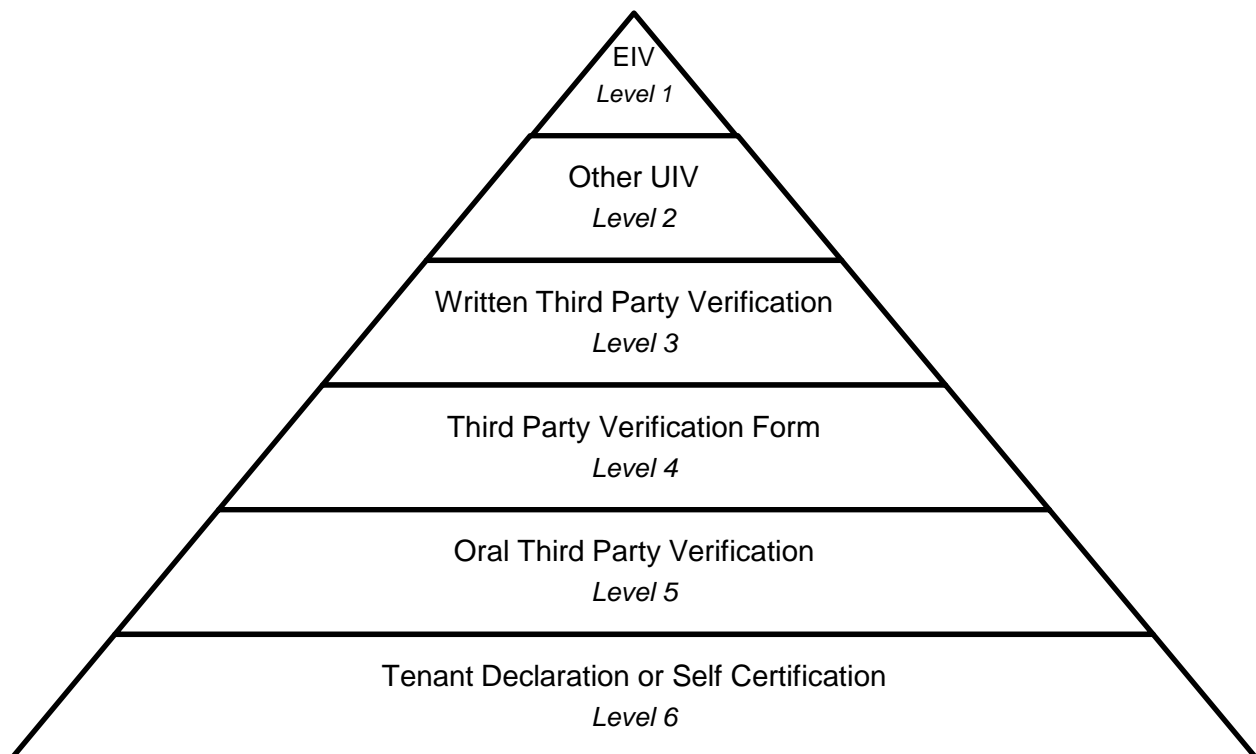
EIV
Level 1

Other UIV
Level 2

Written Third Party Verification
Level 3

Third Party Verification Form
Level 4

Oral Third Party Verification
Level 5

Tenant Declaration or Self Certification
Level 6